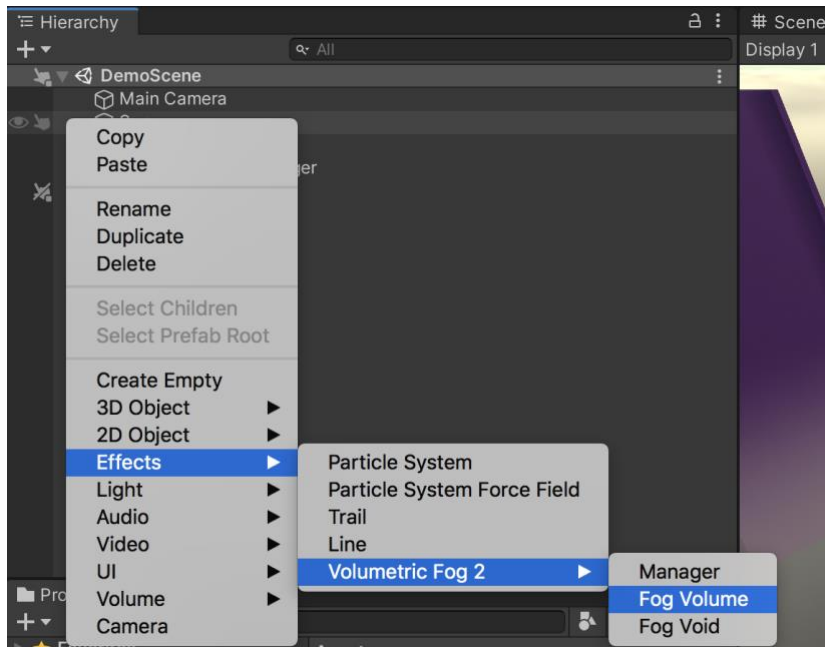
Hierarchy
# Scene
+▾
All
Display 1
DemoScene
Main Camera
ger
Pro
+▾

Copy
Paste

Rename
Duplicate
Delete

Select Children
Select Prefab Root

Create Empty
3D Object ▶
2D Object ▶
Effects ▶
Light ▶
Audio ▶
Video ▶
UI ▶
Volume ▶
Camera

Particle System
Particle System Force Field
Trail
Line
Volumetric Fog 2 ▶

Manager
Fog Volume
Fog Void